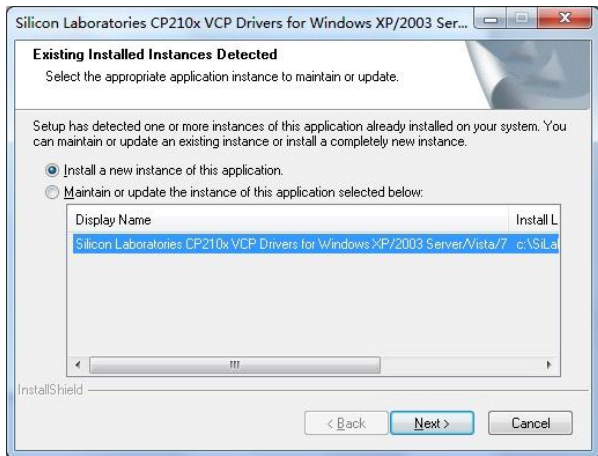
Silicon Laboratories CP210x VCP Drivers for Windows XP/2003 Ser...

Existing Installed Instances Detected

Select the appropriate application instance to maintain or update.

Setup has detected one or more instances of this application already installed on your system. You can maintain or update an existing instance or install a completely new instance.

Install a new instance of this application.

Maintain or update the instance of this application selected below:

| Display Name | Install L |
|---|---|
| Silicon Laboratories CP210x VCP Drivers for Windows XP/2003 Server/Vista/7 | c:\SiLal |

InstallShield

< Back | Next > | Cancel